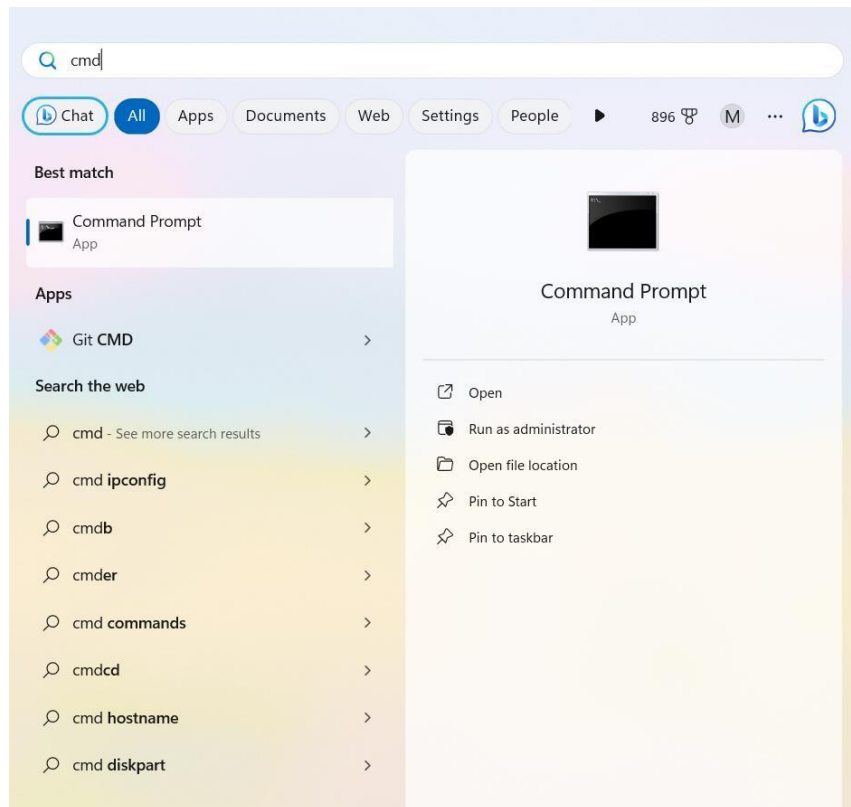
cmd

Chat All Apps Documents Web Settings People 896 M ···

Best match

Command Prompt
App

Apps

Git CMD >

Search the web

cmd - See more search results >

cmd ipconfig >

cmdb >

cmder >

cmd commands >

cmdcd >

cmd hostname >

cmd diskpart >

Command Prompt
App

Open

Run as administrator

Open file location

Pin to Start

Pin to taskbar